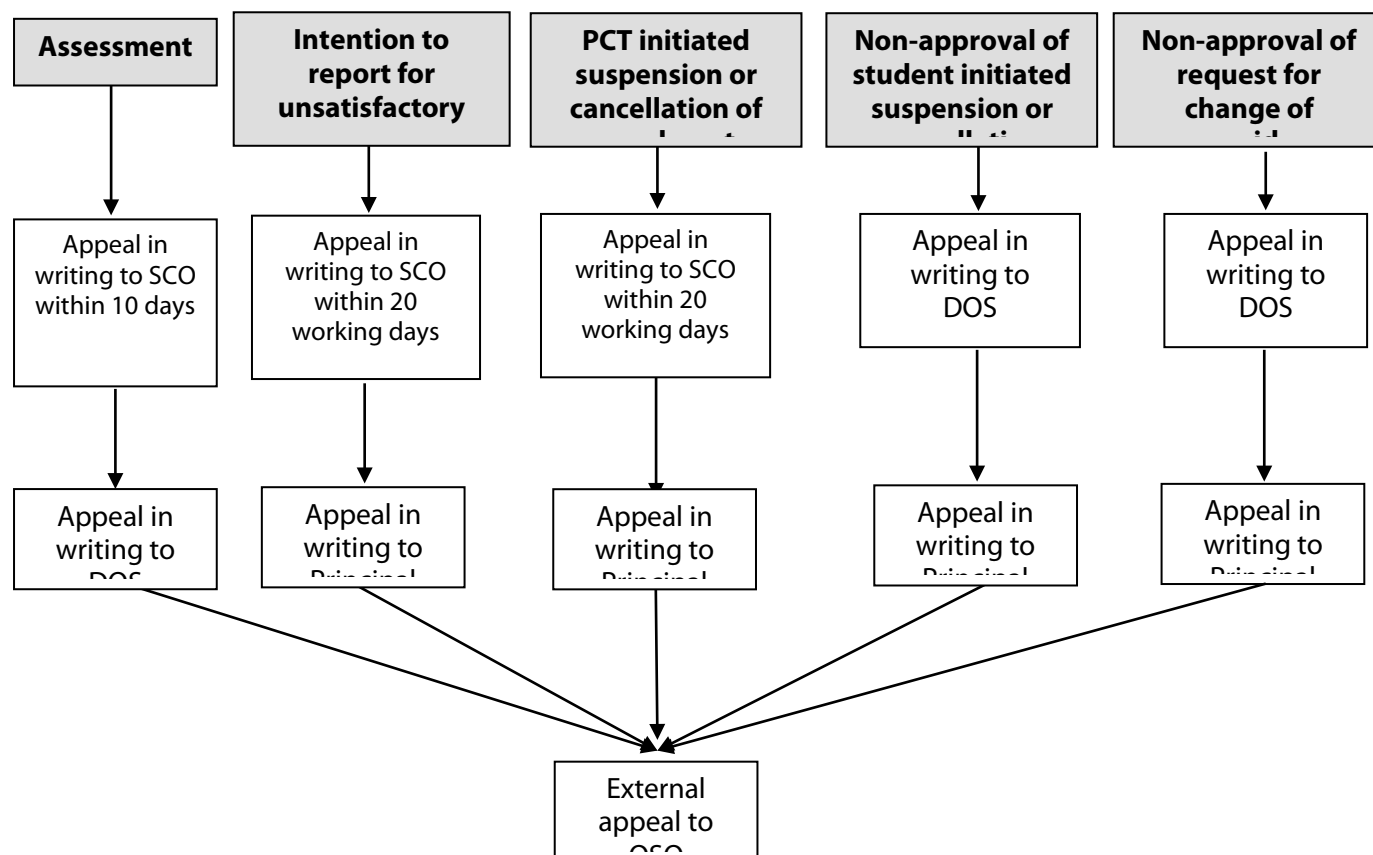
Assessment

Intention to report for unsatisfactory

PCT initiated suspension or cancellation of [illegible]

Non-approval of student initiated suspension or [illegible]

Non-approval of request for change of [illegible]

Appeal in writing to SCO within 10 days

Appeal in writing to SCO within 20 working days

Appeal in writing to SCO within 20 working days

Appeal in writing to DOS

Appeal in writing to DOS

Appeal in writing to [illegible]

Appeal in writing to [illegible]

Appeal in writing to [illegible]

Appeal in writing to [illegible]

Appeal in writing to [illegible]

External appeal to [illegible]